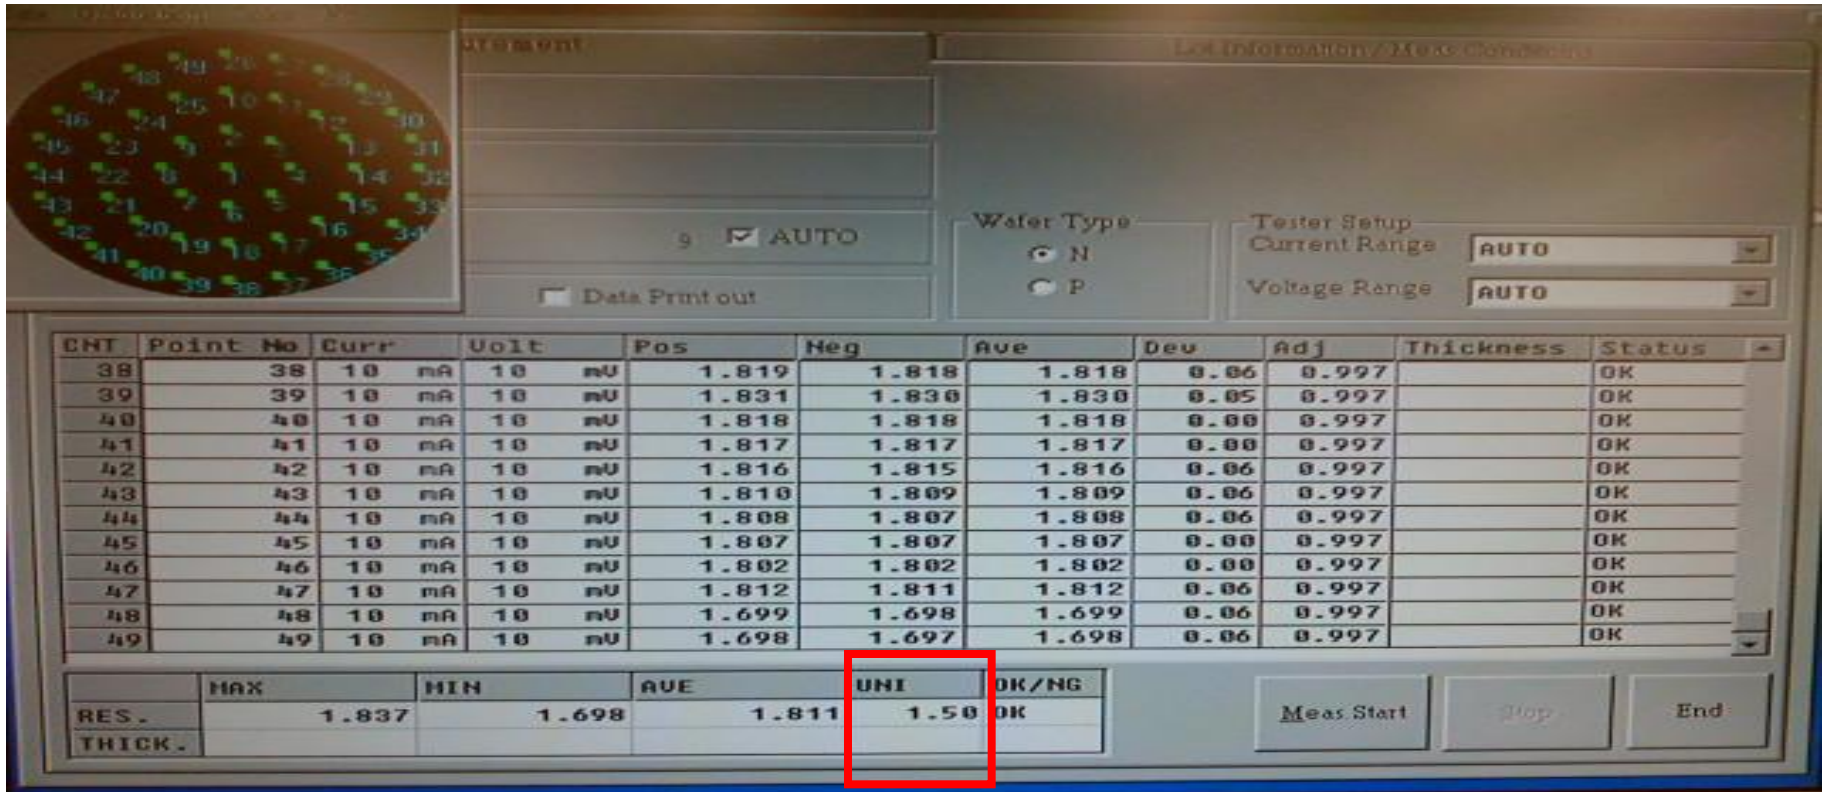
49 26 27 28 29 30 31 32 33 34 35 36 37 38 39 40 41 42 43 44 45 46 47 48 25 10 11 12 13 14 15 16 17 18 19 20 21 22 23 24 1 2 3 4 5 6 7 8 9

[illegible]urement

Lot Information/Meas Condition

9 AUTO

Data Print out

Wafer Type
N
P

Tester Setup
Current Range AUTO
Voltage Range AUTO

| CNT | Point No | Curr | | Volt | | Pos | Neg | Ave | Dev | Adj | Thickness | Status |
|---|---|---|---|---|---|---|---|---|---|---|---|---|
| 38 | 38 | 10 | mA | 10 | mV | 1.819 | 1.818 | 1.818 | 0.06 | 0.997 | | OK |
| 39 | 39 | 10 | mA | 10 | mV | 1.831 | 1.830 | 1.830 | 0.05 | 0.997 | | OK |
| 40 | 40 | 10 | mA | 10 | mV | 1.818 | 1.818 | 1.818 | 0.00 | 0.997 | | OK |
| 41 | 41 | 10 | mA | 10 | mV | 1.817 | 1.817 | 1.817 | 0.00 | 0.997 | | OK |
| 42 | 42 | 10 | mA | 10 | mV | 1.816 | 1.815 | 1.816 | 0.06 | 0.997 | | OK |
| 43 | 43 | 10 | mA | 10 | mV | 1.810 | 1.809 | 1.809 | 0.06 | 0.997 | | OK |
| 44 | 44 | 10 | mA | 10 | mV | 1.808 | 1.807 | 1.808 | 0.06 | 0.997 | | OK |
| 45 | 45 | 10 | mA | 10 | mV | 1.807 | 1.807 | 1.807 | 0.00 | 0.997 | | OK |
| 46 | 46 | 10 | mA | 10 | mV | 1.802 | 1.802 | 1.802 | 0.00 | 0.997 | | OK |
| 47 | 47 | 10 | mA | 10 | mV | 1.812 | 1.811 | 1.812 | 0.06 | 0.997 | | OK |
| 48 | 48 | 10 | mA | 10 | mV | 1.699 | 1.698 | 1.699 | 0.06 | 0.997 | | OK |
| 49 | 49 | 10 | mA | 10 | mV | 1.698 | 1.697 | 1.698 | 0.06 | 0.997 | | OK |

| | MAX | MIN | AVE | UNI | OK/NG |
|---|---|---|---|---|---|
| RES. | 1.837 | 1.698 | 1.811 | 1.50 | OK |
| THICK. | | | | | |

Meas Start | Stop | End